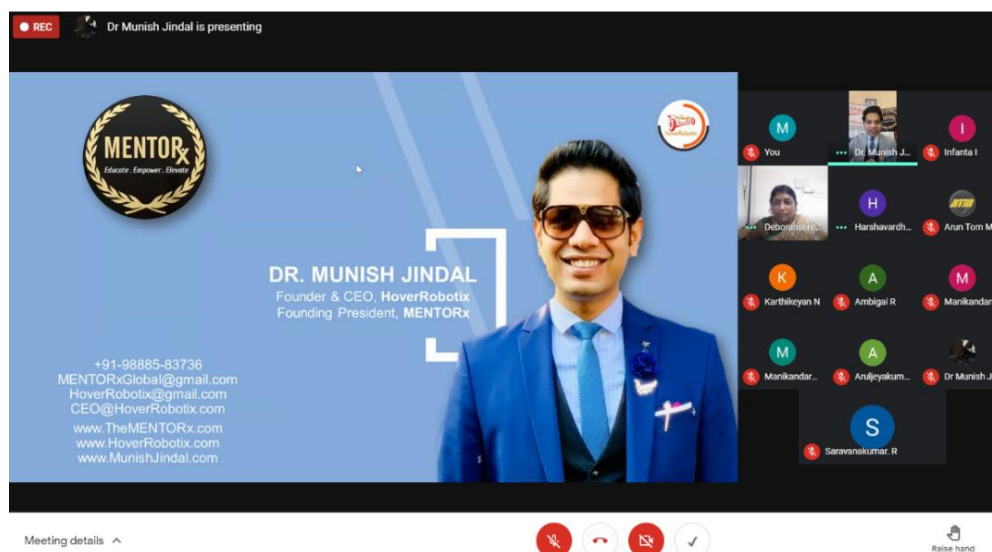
REC Dr Munish Jindal is presenting

MENTORx
Educate . Empower . Elevate

DR. MUNISH JINDAL
Founder & CEO, HoverRobotix
Founding President, MENTORx

+91-98885-83736
MENTORxGlobal@gmail.com
HoverRobotix@gmail.com
CEO@HoverRobotix.com
www.TheMENTORx.com
www.HoverRobotix.com
www.MunishJindal.com

M
You
Dr. Munish J...
I
Infanta I
Deborah...
H
Harshavardh...
Arun Tom M
K
Karthikeyan N
A
Ambigai R
M
Manikandan
M
Manikandar...
A
Aruljeyakum...
Dr Munish J
S
Saravanakumar. R

Meeting details
Raise hand